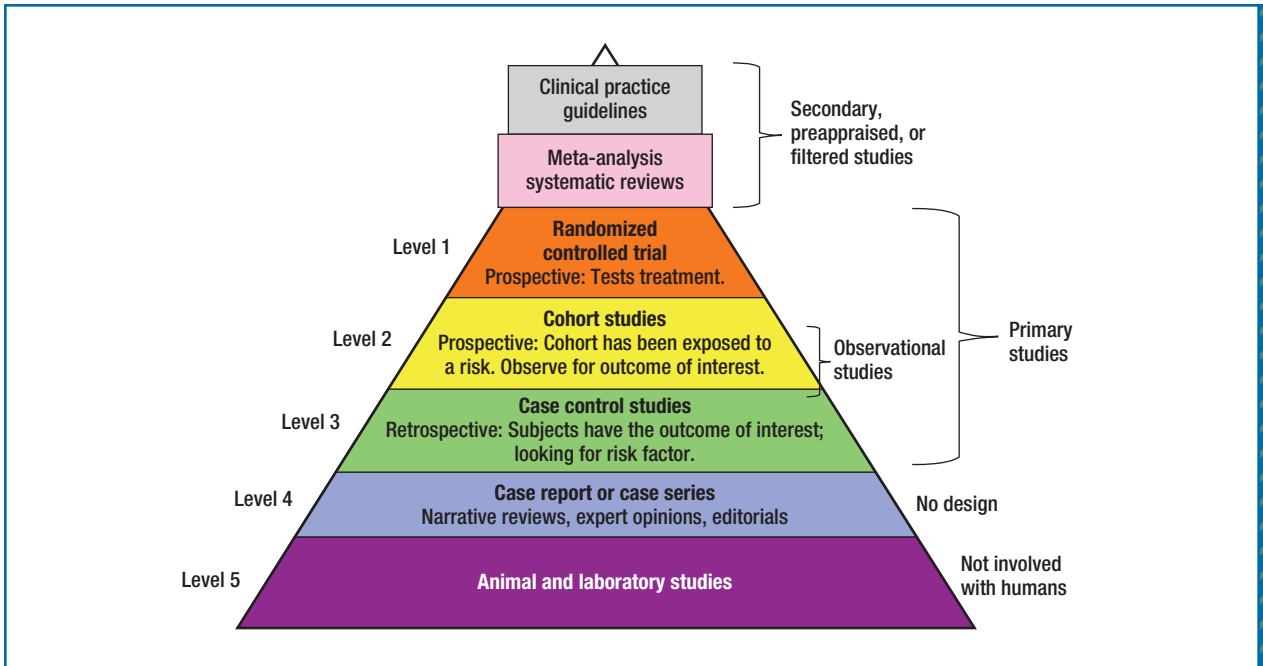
Clinical practice guidelines

Meta-analysis systematic reviews

Secondary, preappraised, or filtered studies

Level 1

Randomized controlled trial
Prospective: Tests treatment.

Level 2

Cohort studies
Prospective: Cohort has been exposed to a risk. Observe for outcome of interest.

Observational studies

Primary studies

Level 3

Case control studies
Retrospective: Subjects have the outcome of interest; looking for risk factor.

Level 4

Case report or case series
Narrative reviews, expert opinions, editorials

No design

Level 5

Animal and laboratory studies

Not involved with humans